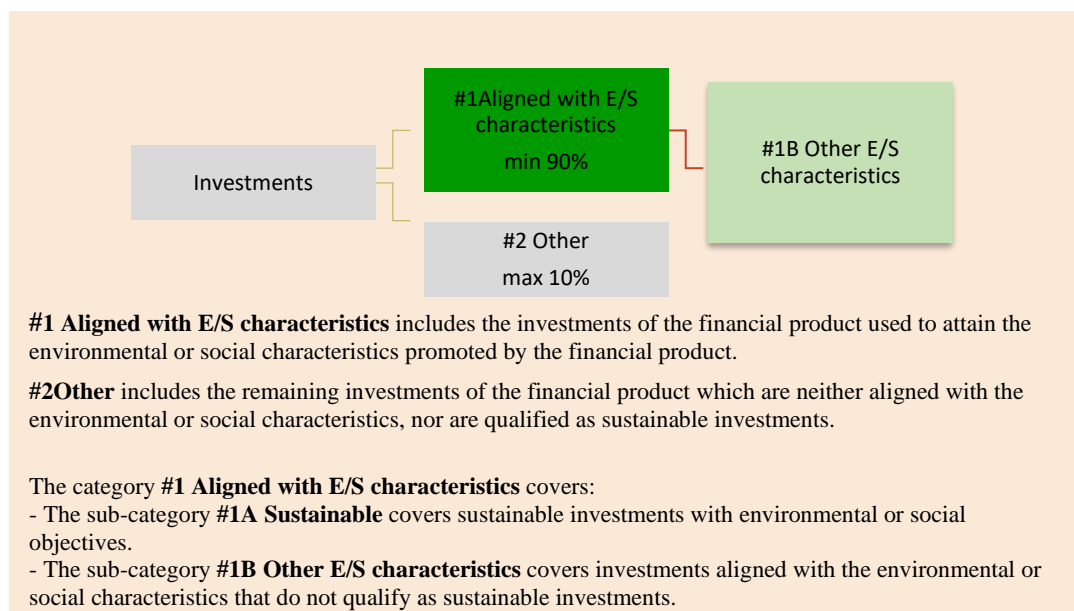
Investments

#1Aligned with E/S characteristics
min 90%

#1B Other E/S characteristics

#2 Other
max 10%

**#1 Aligned with E/S characteristics** includes the investments of the financial product used to attain the environmental or social characteristics promoted by the financial product.

**#2Other** includes the remaining investments of the financial product which are neither aligned with the environmental or social characteristics, nor are qualified as sustainable investments.

The category **#1 Aligned with E/S characteristics** covers:
- The sub-category **#1A Sustainable** covers sustainable investments with environmental or social objectives.
- The sub-category **#1B Other E/S characteristics** covers investments aligned with the environmental or social characteristics that do not qualify as sustainable investments.